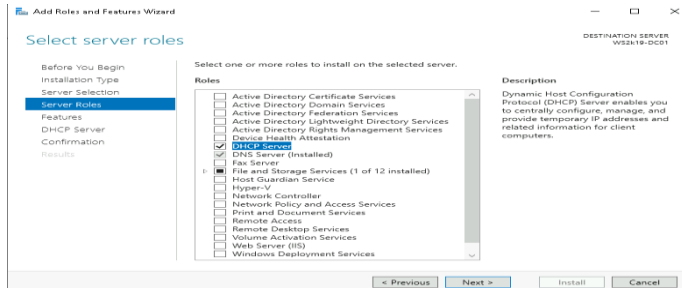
Add Roles and Features Wizard

Select server roles

DESTINATION SERVER
WS2k19-DC01

Before You Begin
Installation Type
Server Selection
Server Roles
Features
DHCP Server
Confirmation
Results

Select one or more roles to install on the selected server.

Roles

Active Directory Certificate Services
Active Directory Domain Services
Active Directory Federation Services
Active Directory Lightweight Directory Services
Active Directory Rights Management Services
Device Health Attestation
DHCP Server
DNS Server (Installed)
Fax Server
File and Storage Services (1 of 12 installed)
Host Guardian Service
Hyper-V
Network Controller
Network Policy and Access Services
Print and Document Services
Remote Access
Remote Desktop Services
Volume Activation Services
Web Server (IIS)
Windows Deployment Services

Description

Dynamic Host Configuration Protocol (DHCP) Server enables you to centrally configure, manage, and provide temporary IP addresses and related information for client computers.

< Previous
Next >
Install
Cancel